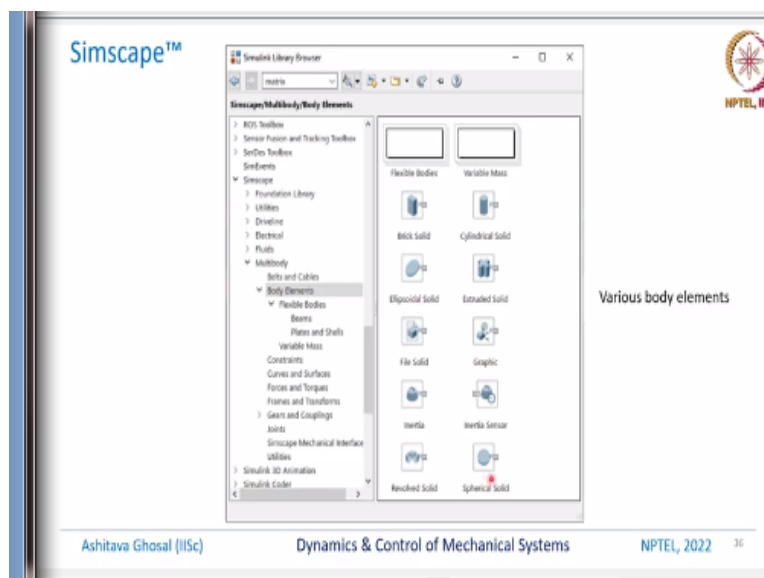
Simscape™

Simulink Library Browser

matrix

Simscape/Multibody/Body Elements

> ROS Toolbox
> Sensor Fusion and Tracking Toolbox
> SerDes Toolbox
SimEvents
∨ Simscape
> Foundation Library
> Utilities
> Driveline
> Electrical
> Fluids
∨ Multibody
Belts and Cables
∨ Body Elements
∨ Flexible Bodies
Beams
Plates and Shells
Variable Mass
Constraints
Curves and Surfaces
Forces and Torques
Frames and Transforms
> Gears and Couplings
Joints
Simscape Mechanical Interface
Utilities
> Simulink 3D Animation
> Simulink Coder

Flexible Bodies
Variable Mass
Brick Solid
Cylindrical Solid
Ellipsoidal Solid
Extruded Solid
File Solid
Graphic
Inertia
Inertia Sensor
Revolved Solid
Spherical Solid

Various body elements

NPTEL, II

Ashitava Ghosal (IISc)
Dynamics & Control of Mechanical Systems
NPTEL, 2022
36